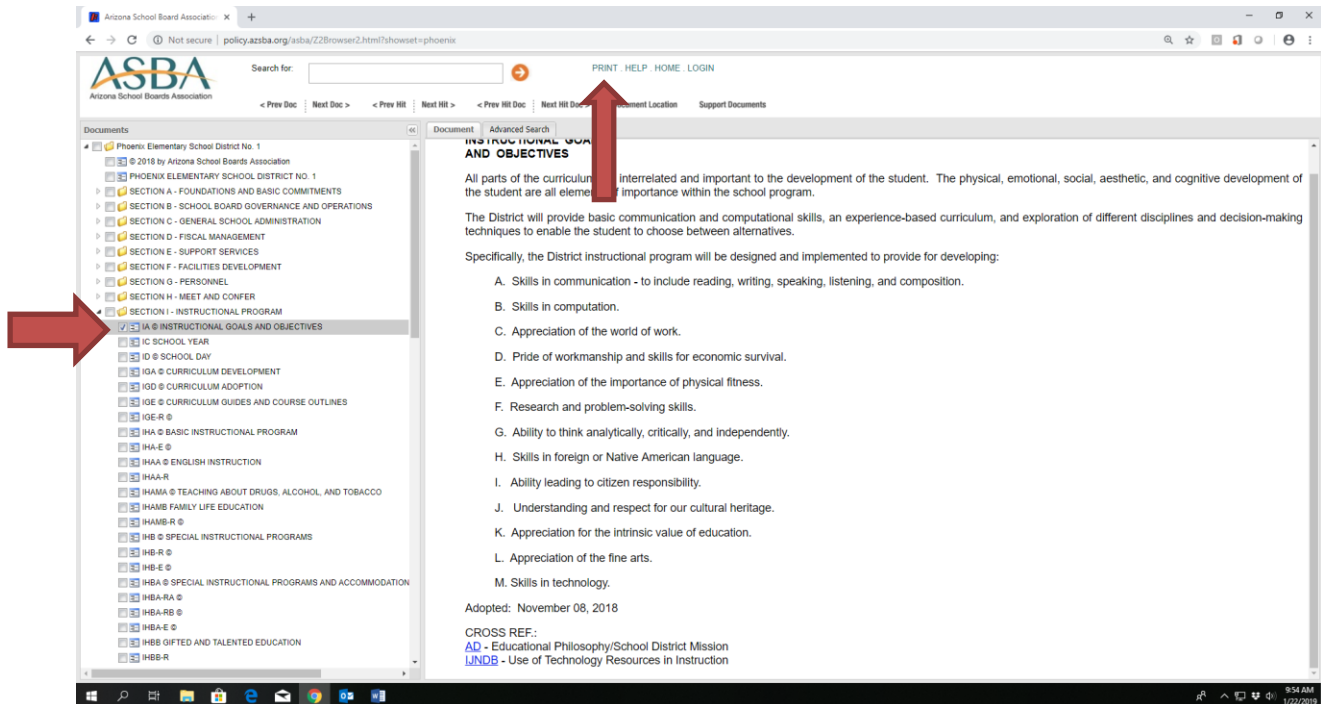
Arizona School Board Associatio ×  +

Not secure | policy.azsba.org/asba/Z2Browser2.html?showset=phoenix

ASBA
Arizona School Boards Association

Search for:

PRINT . HELP . HOME . LOGIN

< Prev Doc | Next Doc > | < Prev Hit | Next Hit > | < Prev Hit Doc | Next Hit Doc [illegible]ument Location | Support Documents

Documents

Phoenix Elementary School District No. 1
© 2018 by Arizona School Boards Association
PHOENIX ELEMENTARY SCHOOL DISTRICT NO. 1
SECTION A - FOUNDATIONS AND BASIC COMMITMENTS
SECTION B - SCHOOL BOARD GOVERNANCE AND OPERATIONS
SECTION C - GENERAL SCHOOL ADMINISTRATION
SECTION D - FISCAL MANAGEMENT
SECTION E - SUPPORT SERVICES
SECTION F - FACILITIES DEVELOPMENT
SECTION G - PERSONNEL
SECTION H - MEET AND CONFER
SECTION I - INSTRUCTIONAL PROGRAM
IA © INSTRUCTIONAL GOALS AND OBJECTIVES
IC SCHOOL YEAR
ID © SCHOOL DAY
IGA © CURRICULUM DEVELOPMENT
IGD © CURRICULUM ADOPTION
IGE © CURRICULUM GUIDES AND COURSE OUTLINES
IGE-R ©
IHA © BASIC INSTRUCTIONAL PROGRAM
IHA-E ©
IHAA © ENGLISH INSTRUCTION
IHAA-R
IHAMA © TEACHING ABOUT DRUGS, ALCOHOL, AND TOBACCO
IHAMB FAMILY LIFE EDUCATION
IHAMB-R ©
IHB © SPECIAL INSTRUCTIONAL PROGRAMS
IHB-R ©
IHB-E ©
IHBA © SPECIAL INSTRUCTIONAL PROGRAMS AND ACCOMMODATION
IHBA-RA ©
IHBA-RB ©
IHBA-E ©
IHBB GIFTED AND TALENTED EDUCATION
IHBB-R

Document | Advanced Search

INSTRUCTIONAL GOA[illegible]
AND OBJECTIVES

All parts of the curriculum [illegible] interrelated and important to the development of the student. The physical, emotional, social, aesthetic, and cognitive development of the student are all eleme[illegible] importance within the school program.

The District will provide basic communication and computational skills, an experience-based curriculum, and exploration of different disciplines and decision-making techniques to enable the student to choose between alternatives.

Specifically, the District instructional program will be designed and implemented to provide for developing:

A. Skills in communication - to include reading, writing, speaking, listening, and composition.

B. Skills in computation.

C. Appreciation of the world of work.

D. Pride of workmanship and skills for economic survival.

E. Appreciation of the importance of physical fitness.

F. Research and problem-solving skills.

G. Ability to think analytically, critically, and independently.

H. Skills in foreign or Native American language.

I. Ability leading to citizen responsibility.

J. Understanding and respect for our cultural heritage.

K. Appreciation for the intrinsic value of education.

L. Appreciation of the fine arts.

M. Skills in technology.

Adopted: November 08, 2018

CROSS REF.:
AD - Educational Philosophy/School District Mission
IJNDB - Use of Technology Resources in Instruction

9:54 AM
1/22/2019